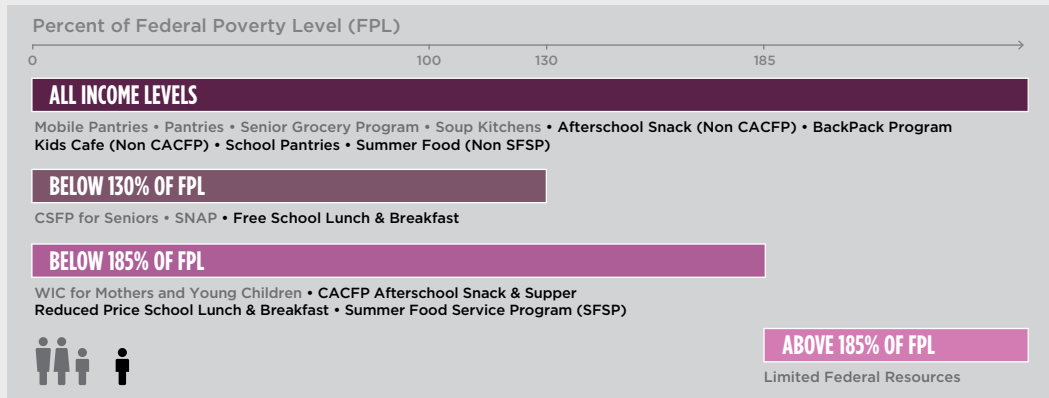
Percent of Federal Poverty Level (FPL)

0 100 130 185

ALL INCOME LEVELS

Mobile Pantries • Pantries • Senior Grocery Program • Soup Kitchens • Afterschool Snack (Non CACFP) • BackPack Program Kids Cafe (Non CACFP) • School Pantries • Summer Food (Non SFSP)

BELOW 130% OF FPL

CSFP for Seniors • SNAP • Free School Lunch & Breakfast

BELOW 185% OF FPL

WIC for Mothers and Young Children • CACFP Afterschool Snack & Supper Reduced Price School Lunch & Breakfast • Summer Food Service Program (SFSP)

ABOVE 185% OF FPL

Limited Federal Resources